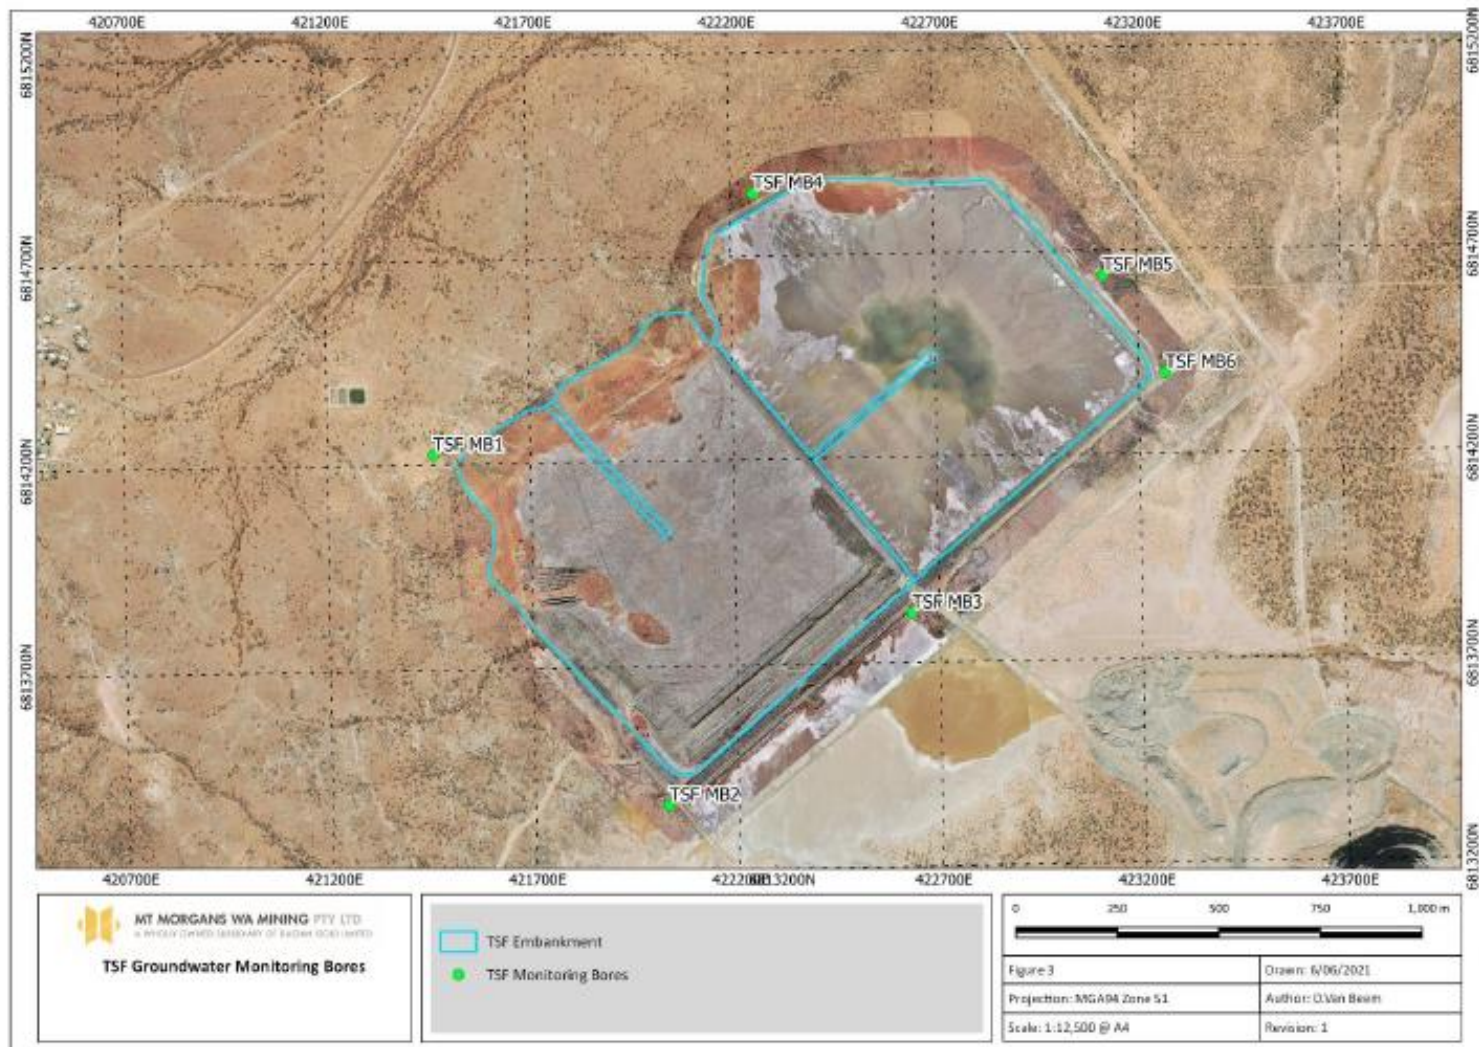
420700E 421200E 421700E 422200E 422700E 423200E 423700E

6815200N
6814700N
6814200N
6813700N
6813200N

6815200N
6814700N
6814200N
6813700N
6813200N

TSF MB4
TSF MB5
TSF MB6
TSF MB1
TSF MB3
TSF MB2

420700E 421200E 421700E 422200E 6813200N 422700E 423200E 423700E

MT MORGANS WA MINING PTY LTD
A WHOLLY OWNED SUBSIDIARY OF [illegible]

TSF Groundwater Monitoring Bores

TSF Embankment
TSF Monitoring Bores

0 250 500 750 1,000 m

| Figure 3 | Drawn: 6/06/2021 |
|---|---|
| Projection: MGA94 Zone 51 | Author: O.Van Beem |
| Scale: 1:12,500 @ A4 | Revision: 1 |